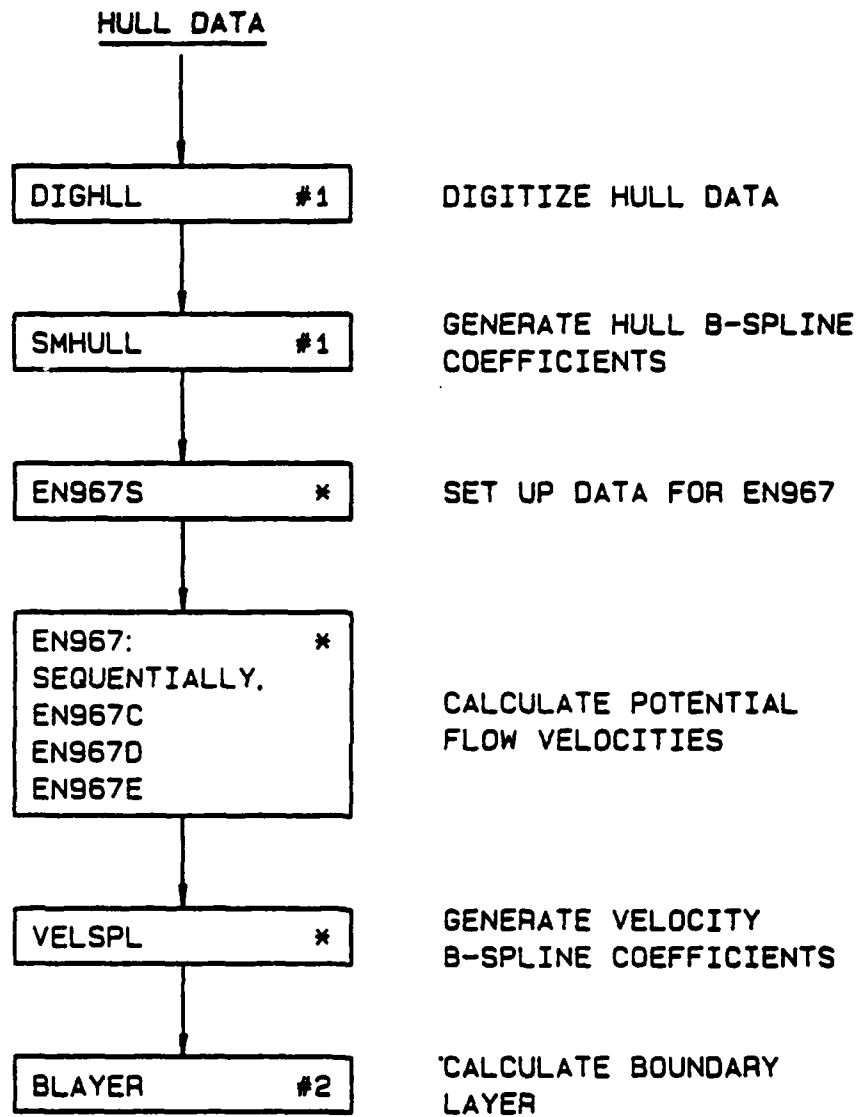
HULL DATA

DIGHLL #1

DIGITIZE HULL DATA

SMHULL #1

GENERATE HULL B-SPLINE COEFFICIENTS

EN967S *

SET UP DATA FOR EN967

EN967: *
SEQUENTIALLY,
EN967C
EN967D
EN967E

CALCULATE POTENTIAL FLOW VELOCITIES

VELSPL *

GENERATE VELOCITY B-SPLINE COEFFICIENTS

BLAYER #2

CALCULATE BOUNDARY LAYER